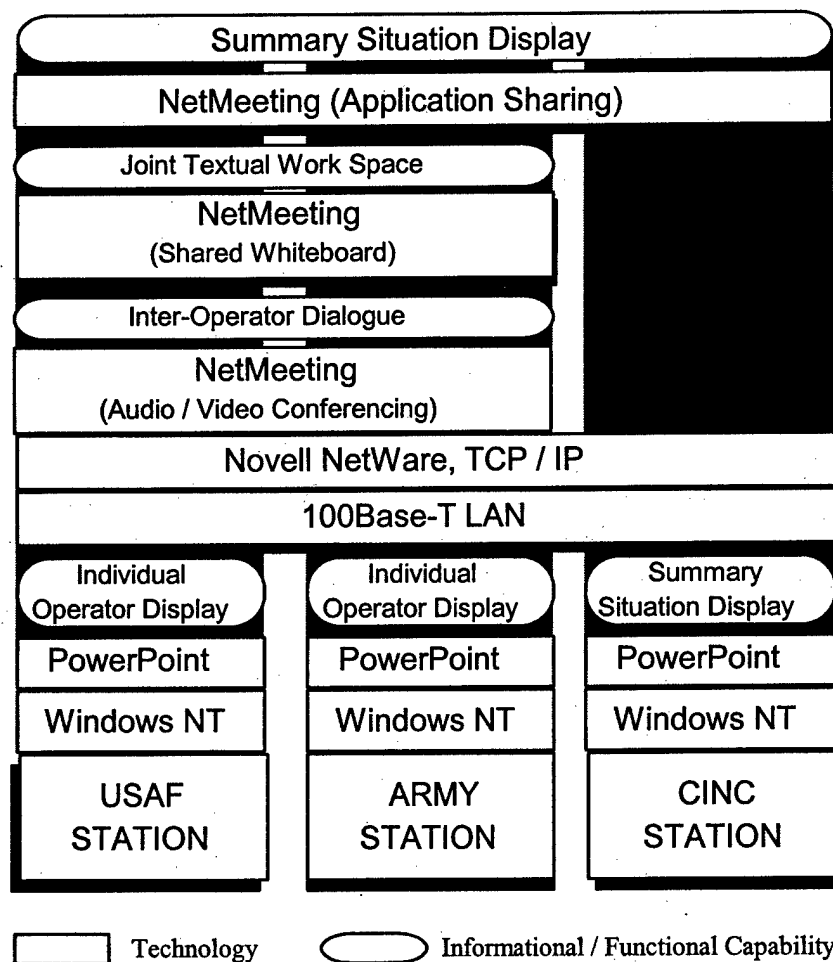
Summary Situation Display

NetMeeting (Application Sharing)

Joint Textual Work Space

NetMeeting
(Shared Whiteboard)

Inter-Operator Dialogue

NetMeeting
(Audio / Video Conferencing)

Novell NetWare, TCP / IP

100Base-T LAN

Individual Operator Display

PowerPoint

Windows NT

USAF STATION

Individual Operator Display

PowerPoint

Windows NT

ARMY STATION

Summary Situation Display

PowerPoint

Windows NT

CINC STATION

Technology

Informational / Functional Capability